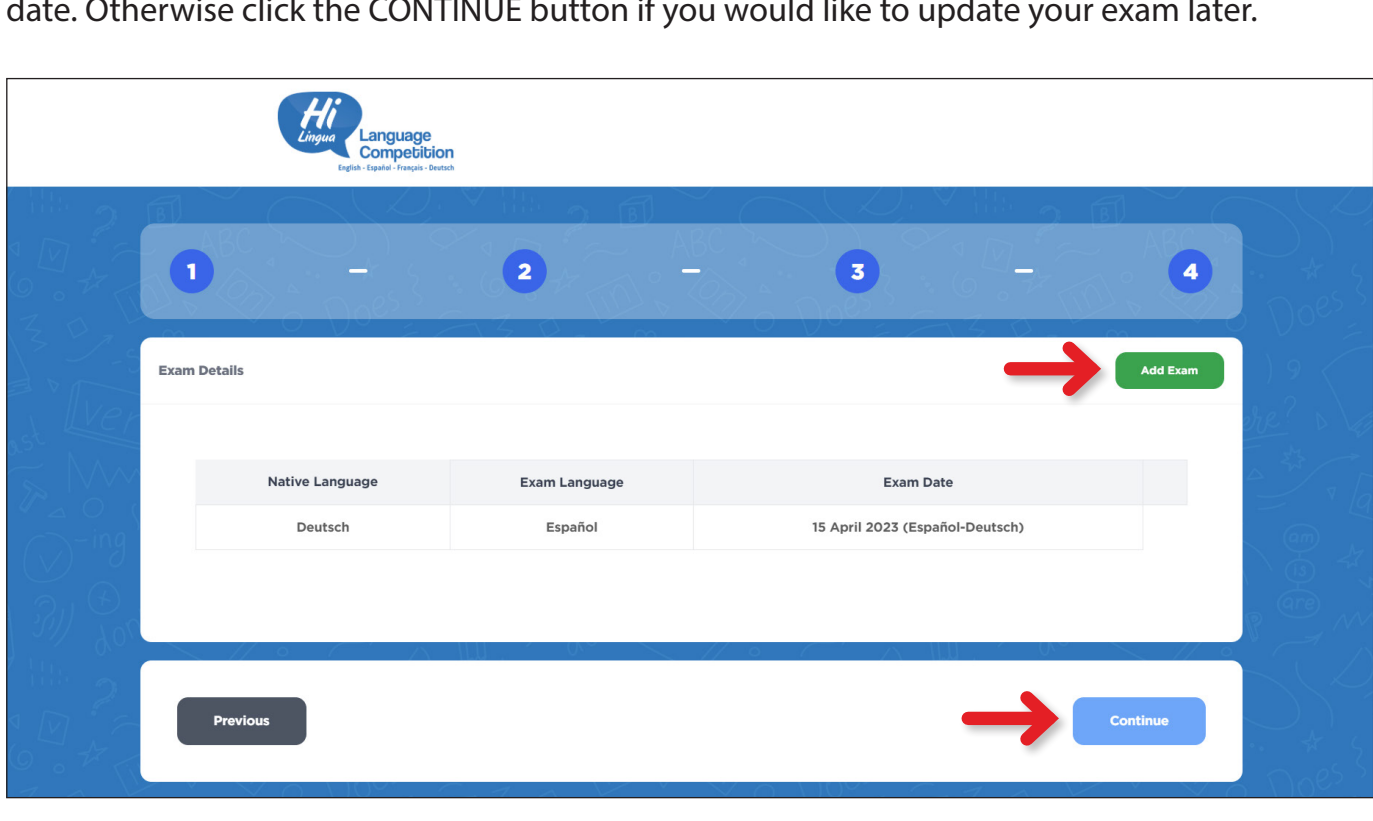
date. Otherwise click the CONTINUE button if you would like to update your exam later.

Hi Lingua Language Competition
English - Español - Français - Deutsch

1 – 2 – 3 – 4

Exam Details

Add Exam

| Native Language | Exam Language | Exam Date |
|---|---|---|
| Deutsch | Español | 15 April 2023 (Español-Deutsch) |

Previous

Continue